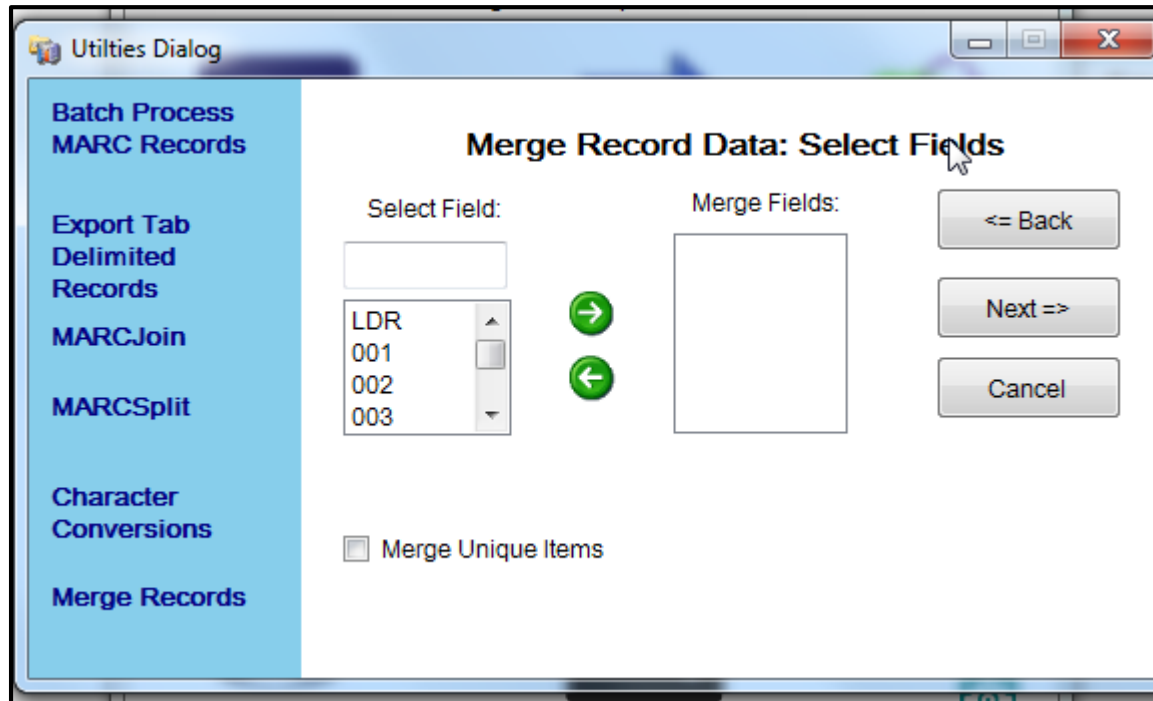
Utilties Dialog

Batch Process MARC Records

Export Tab Delimited Records

MARCJoin

MARCSplit

Character Conversions

Merge Records

Merge Record Data: Select Fields

Select Field:

LDR
001
002
003

Merge Fields:

<= Back

Next =>

Cancel

Merge Unique Items